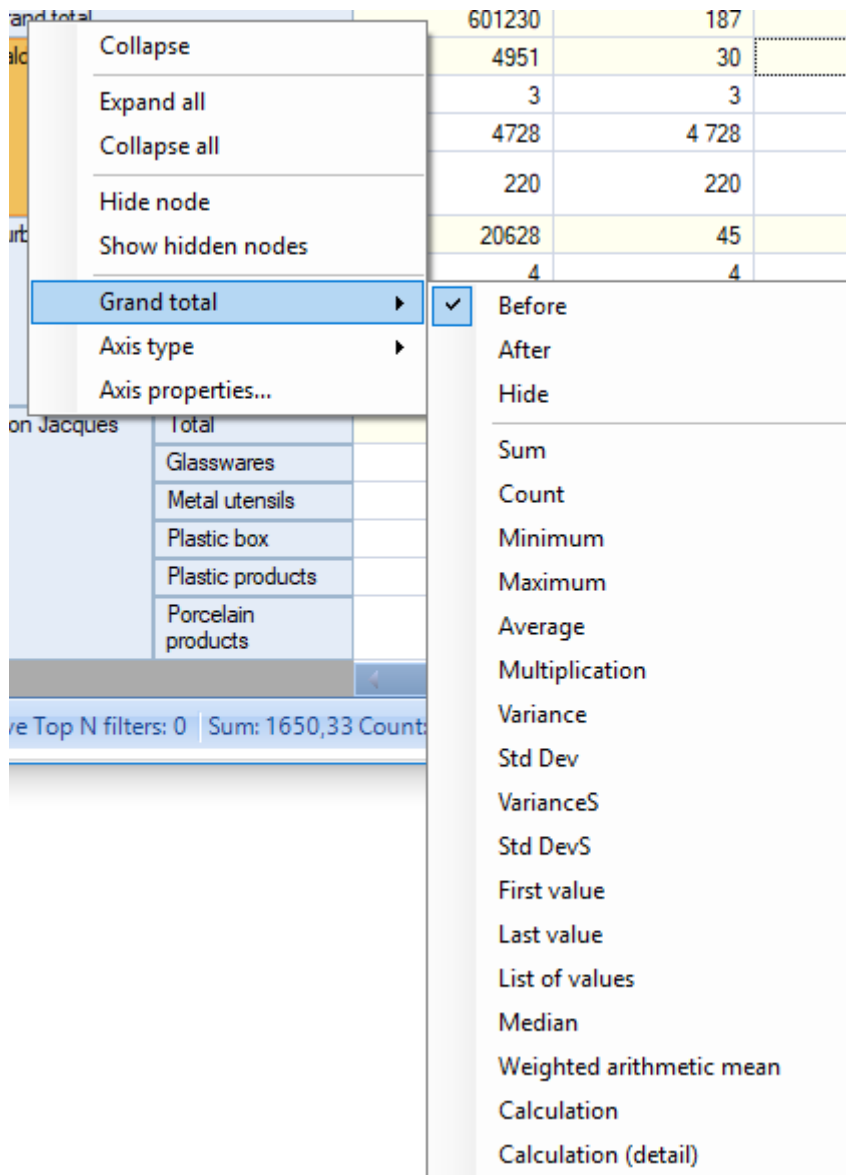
rand total
ald
urb
on Jacques

| | |
|---|---|
| 601230 | 187 |
| 4951 | 30 |
| 3 | 3 |
| 4728 | 4 728 |
| 220 | 220 |
| 20628 | 45 |
| 4 | 4 |

Collapse
Expand all
Collapse all
Hide node
Show hidden nodes
Grand total
Axis type
Axis properties...

Total
Glasswares
Metal utensils
Plastic box
Plastic products
Porcelain products

ve Top N filters: 0 | Sum: 1650,33 Count:

Before
After
Hide
Sum
Count
Minimum
Maximum
Average
Multiplication
Variance
Std Dev
VarianceS
Std DevS
First value
Last value
List of values
Median
Weighted arithmetic mean
Calculation
Calculation (detail)